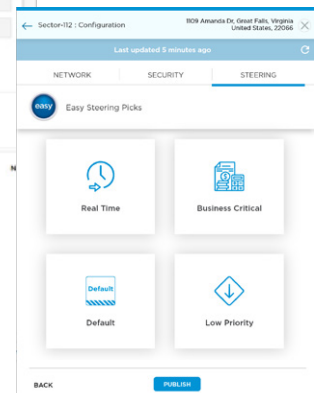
Sector-112 : Configuration

1109 Amanda Dr, Great Falls, Virginia United States, 22066

Last updated 5 minutes ago

NETWORK
SECURITY
STEERING

easy

Easy Steering Picks

Real Time

Business Critical

Default

Default

Low Priority

N

BACK

PUBLISH